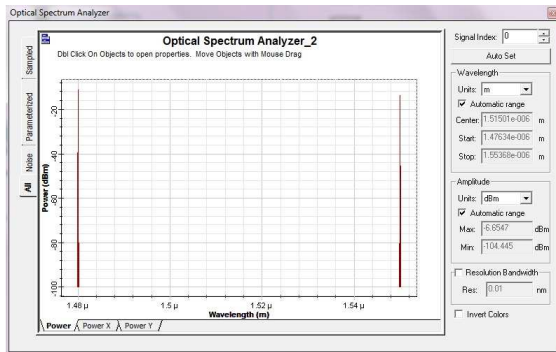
Optical Spectrum Analyzer

Optical Spectrum Analyzer_2
Dbl Click On Objects to open properties. Move Objects with Mouse Drag

Sampled
Parameterized
Noise
All

Power (dBm)
-20
-40
-60
-80
-100

1.48 µ
1.5 µ
1.52 µ
1.54 µ
Wavelength (m)

Power
Power X
Power Y

Signal Index: 0
Auto Set

Wavelength
Units: m
Automatic range
Center: 1.51501e-006 m
Start: 1.47634e-006 m
Stop: 1.55368e-006 m

Amplitude
Units: dBm
Automatic range
Max: -6.6547 dBm
Min: -104.445 dBm

Resolution Bandwidth
Res: 0.01 nm

Invert Colors